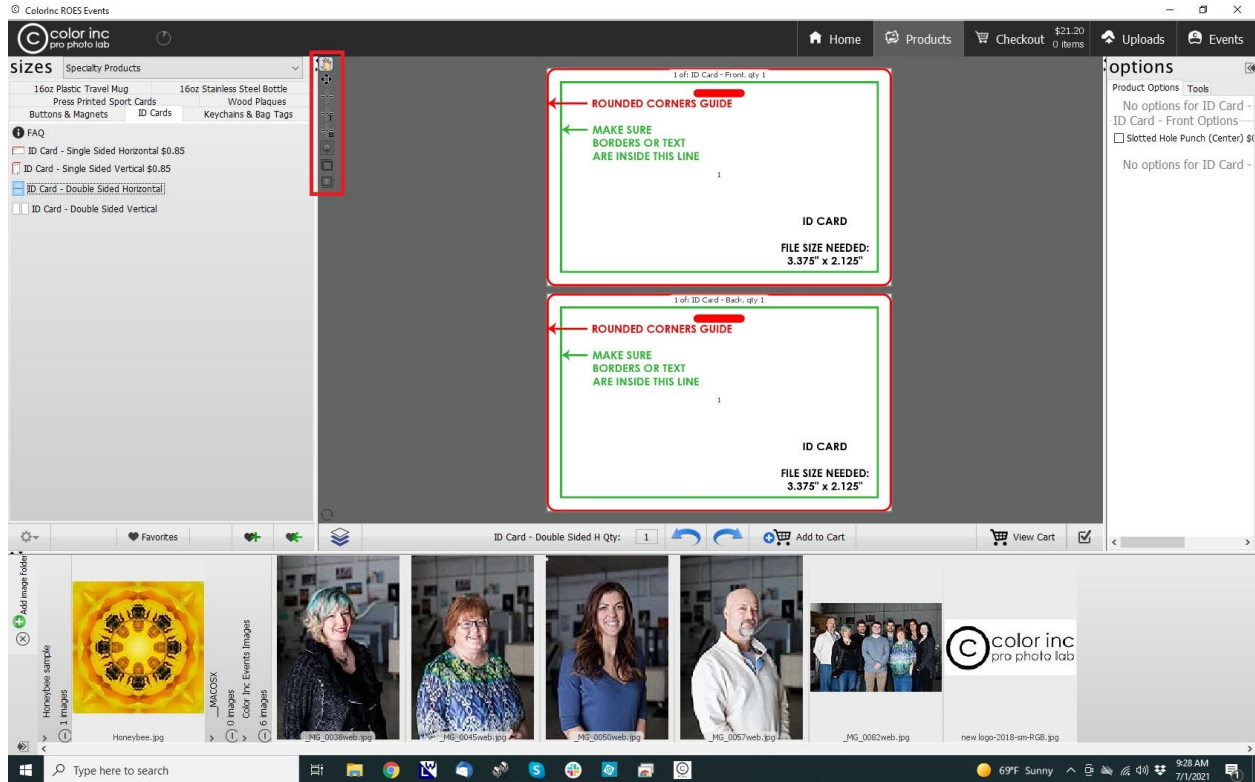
ColorInc ROES Events

color inc pro photo lab

Home Products Checkout $21.20 0 items Uploads Events

sizes Specialty Products

16oz Plastic Travel Mug 16oz Stainless Steel Bottle
Press Printed Sport Cards Wood Plaques
Buttons & Magnets ID Cards Keychains & Bag Tags

FAQ
ID Card - Single Sided Horizontal $0.85
ID Card - Single Sided Vertical $0.85
ID Card - Double Sided Horizontal
ID Card - Double Sided Vertical

1 of: ID Card - Front, qty 1

ROUNDED CORNERS GUIDE

MAKE SURE BORDERS OR TEXT ARE INSIDE THIS LINE

1

ID CARD

FILE SIZE NEEDED: 3.375" x 2.125"

1 of: ID Card - Back, qty 1

ROUNDED CORNERS GUIDE

MAKE SURE BORDERS OR TEXT ARE INSIDE THIS LINE

1

ID CARD

FILE SIZE NEEDED: 3.375" x 2.125"

options

Product Options Tools

No options for ID Card -
ID Card - Front Options
Slotted Hole Punch (Center) $(

No options for ID Card -

Favorites

ID Card - Double Sided H Qty: 1

Add to Cart

View Cart

Add image folder

Honeybee sample 1 images

Honeybee.jpg

__MACOSX 0 images

Color Inc Events Images 6 images

_MG_0038web.jpg

_MG_0045web.jpg

_MG_0050web.jpg

_MG_0057web.jpg

_MG_0082web.jpg

color inc pro photo lab

new logo-2018-sm-RGB.jpg

Type here to search

69°F Sunny 9:28 AM 7/1/2021